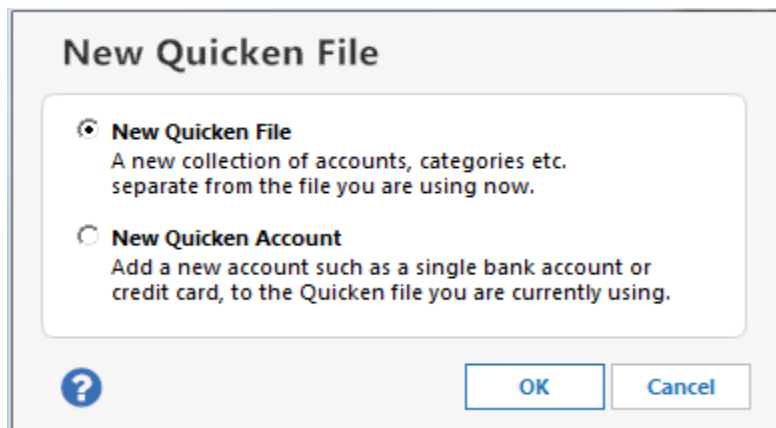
New Quicken File

New Quicken File
A new collection of accounts, categories etc. separate from the file you are using now.

New Quicken Account
Add a new account such as a single bank account or credit card, to the Quicken file you are currently using.

?

OK

Cancel